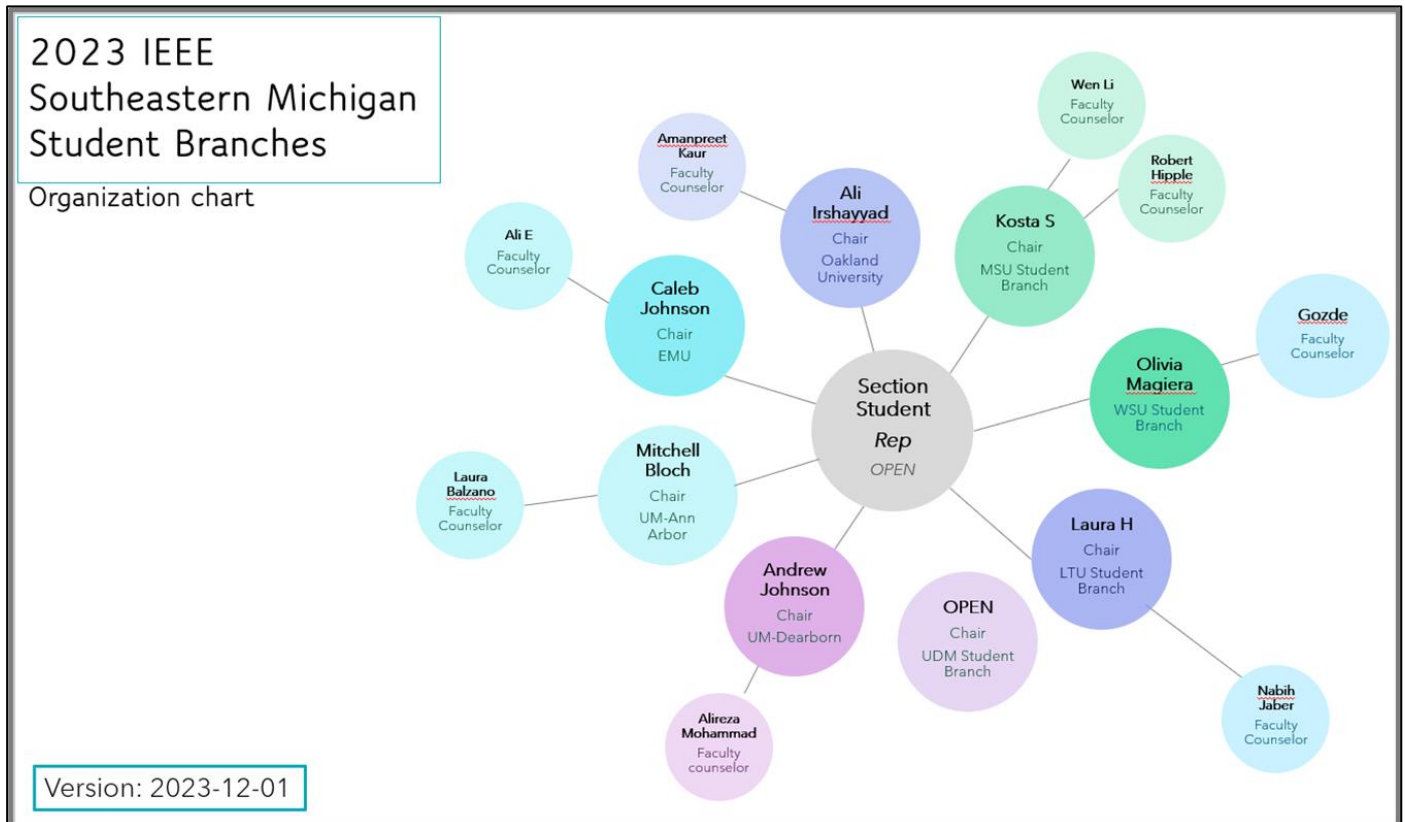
2023 IEEE
Southeastern Michigan
Student Branches

Organization chart

Amanpreet Kaur
Faculty Counselor

Ali Irshayyad
Chair
Oakland University

Wen Li
Faculty Counselor

Robert Hipple
Faculty Counselor

Kosta S
Chair
MSU Student Branch

Ali E
Faculty Counselor

Caleb Johnson
Chair
EMU

Gozde
Faculty Counselor

Olivia Magiera
WSU Student Branch

Section Student
Rep
OPEN

Laura Balzano
Faculty Counselor

Mitchell Bloch
Chair
UM-Ann Arbor

Laura H
Chair
LTU Student Branch

Andrew Johnson
Chair
UM-Dearborn

OPEN
Chair
UDM Student Branch

Alireza Mohammad
Faculty counselor

Nabih Jaber
Faculty Counselor

Version: 2023-12-01